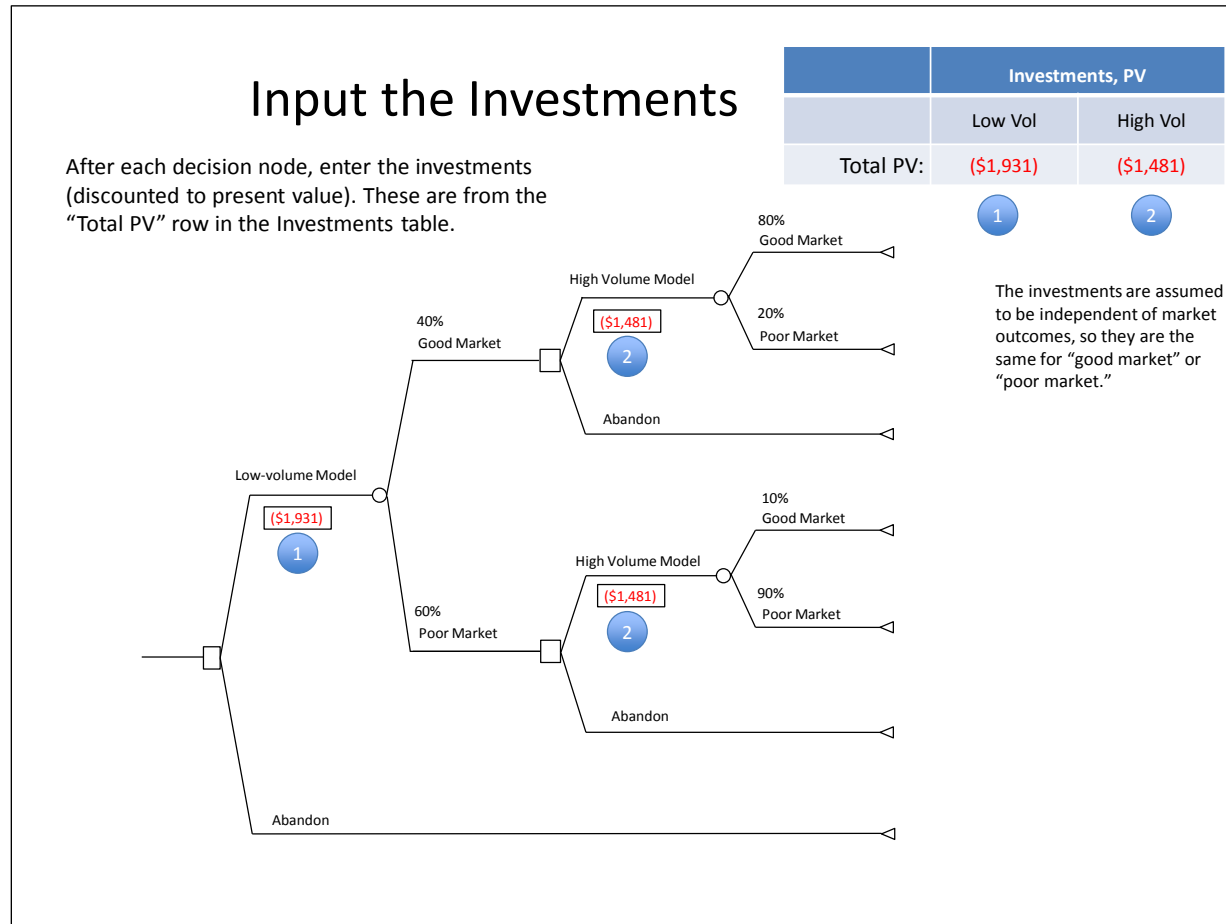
Input the Investments

| | Investments, PV | |
|---|---|---|
| | Low Vol | High Vol |
| Total PV: | (\$1,931) | (\$1,481) |
| | 1 | 2 |

After each decision node, enter the investments (discounted to present value). These are from the "Total PV" row in the Investments table.

The investments are assumed to be independent of market outcomes, so they are the same for "good market" or "poor market."

80%
Good Market

High Volume Model

(\$1,481)

2

20%
Poor Market

40%
Good Market

Abandon

Low-volume Model

(\$1,931)

1

10%
Good Market

High Volume Model

(\$1,481)

2

90%
Poor Market

60%
Poor Market

Abandon

Abandon